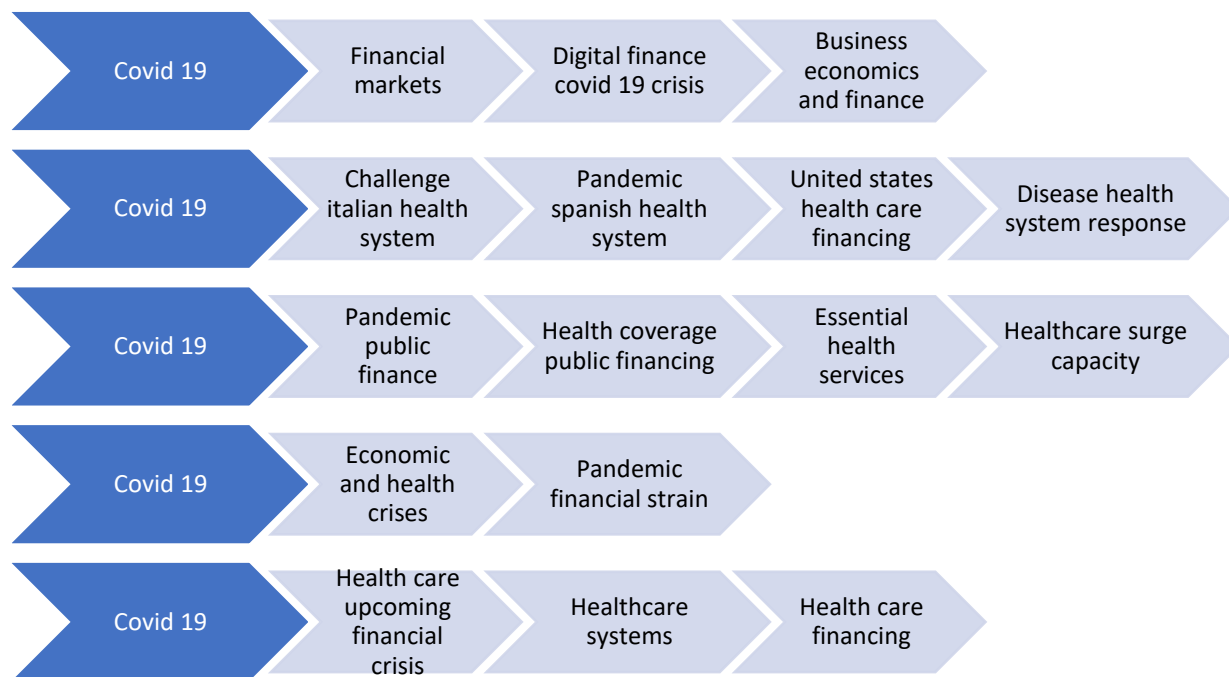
Covid 19
Financial markets
Digital finance covid 19 crisis
Business economics and finance

Covid 19
Challenge italian health system
Pandemic spanish health system
United states health care financing
Disease health system response

Covid 19
Pandemic public finance
Health coverage public financing
Essential health services
Healthcare surge capacity

Covid 19
Economic and health crises
Pandemic financial strain

Covid 19
Health care upcoming financial crisis
Healthcare systems
Health care financing